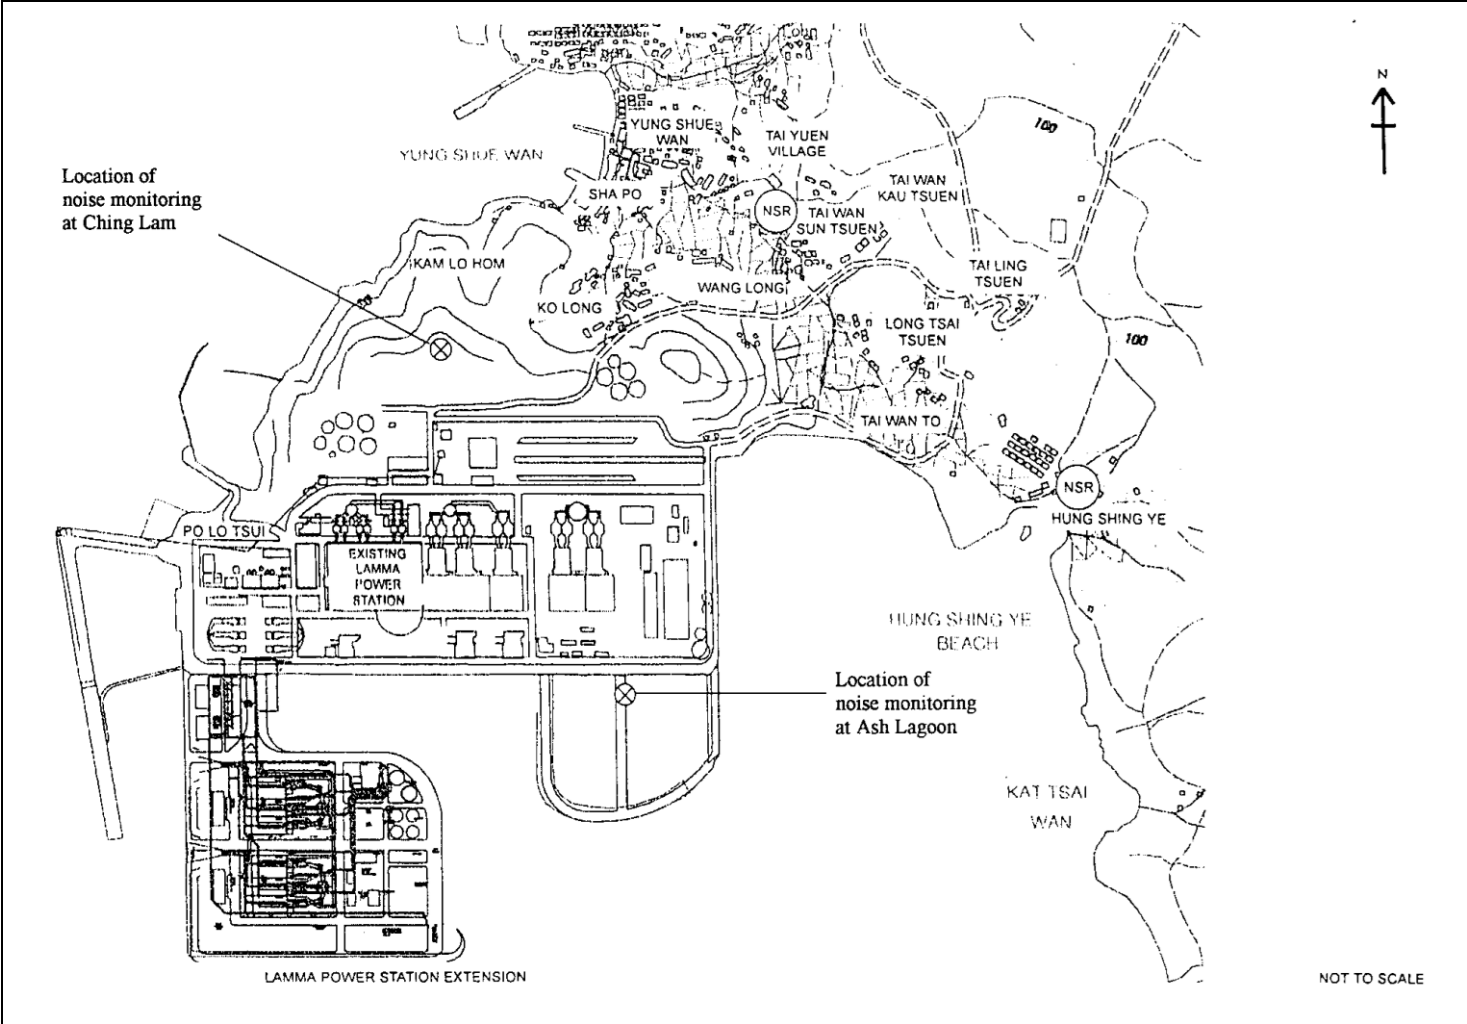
N

YUNG SHUE WAN

YUNG SHUE WAN

TAI YUEN VILLAGE

100

Location of noise monitoring at Ching Lam

SHA PO

TAI WAN KAU TSUEN

NSR

TAI WAN SUN TSUEN

KAM LO HOM

TAI LING TSUEN

WANG LONG

KO LONG

LONG TSAI TSUEN

100

TAI WAN TO

NSR

HUNG SHING YE

PO LO TSUI

EXISTING LAMMA POWER STATION

HUNG SHING YE BEACH

Location of noise monitoring at Ash Lagoon

KAT TSAI WAN

LAMMA POWER STATION EXTENSION

NOT TO SCALE